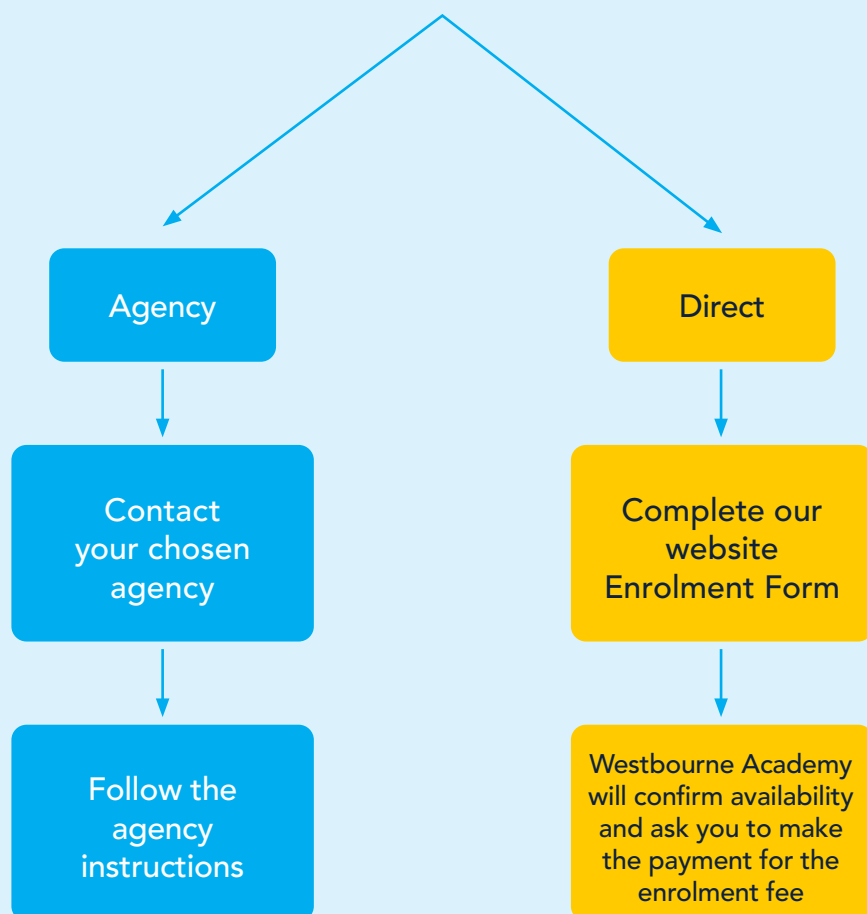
Agency

Contact your chosen agency

Follow the agency instructions

Direct

Complete our website Enrolment Form

Westbourne Academy will confirm availability and ask you to make the payment for the enrolment fee